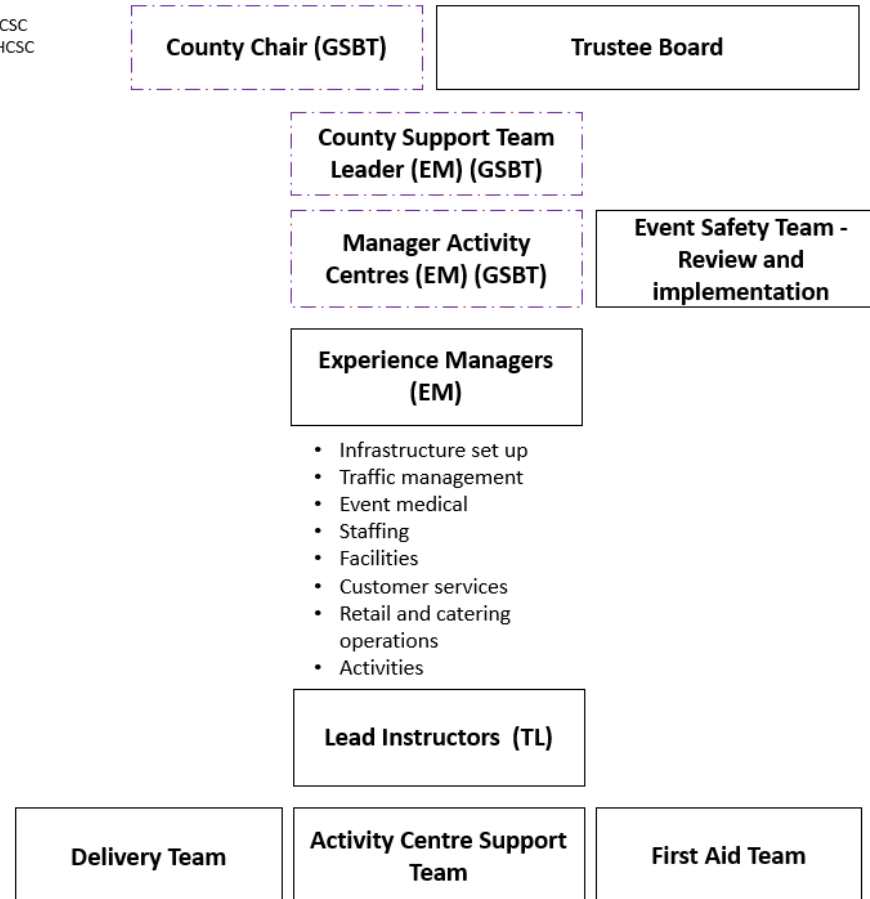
CSC
HCSC

County Chair (GSBT)

Trustee Board

County Support Team Leader (EM) (GSBT)

Manager Activity Centres (EM) (GSBT)

Event Safety Team - Review and implementation

Experience Managers (EM)

- Infrastructure set up
- Traffic management
- Event medical
- Staffing
- Facilities
- Customer services
- Retail and catering operations
- Activities

Lead Instructors (TL)

Delivery Team

Activity Centre Support Team

First Aid Team